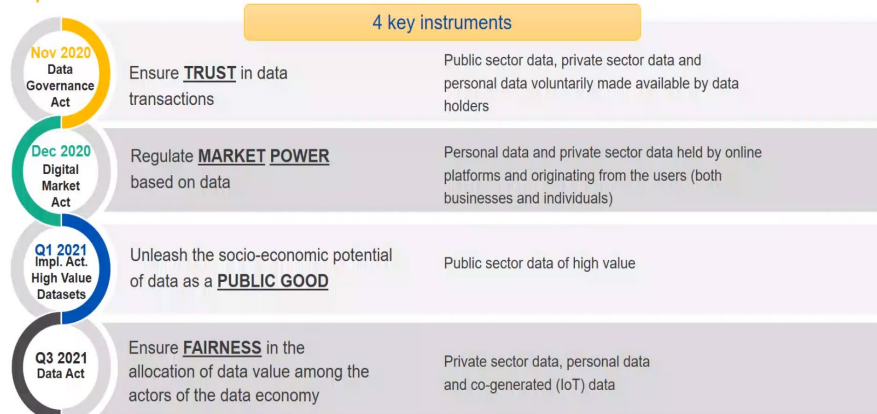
4 key instruments

Nov 2020
Data Governance Act

Ensure TRUST in data transactions

Public sector data, private sector data and personal data voluntarily made available by data holders

Dec 2020
Digital Market Act

Regulate MARKET POWER based on data

Personal data and private sector data held by online platforms and originating from the users (both businesses and individuals)

Q1 2021
Impl. Act. High Value Datasets

Unleash the socio-economic potential of data as a PUBLIC GOOD

Public sector data of high value

Q3 2021
Data Act

Ensure FAIRNESS in the allocation of data value among the actors of the data economy

Private sector data, personal data and co-generated (IoT) data